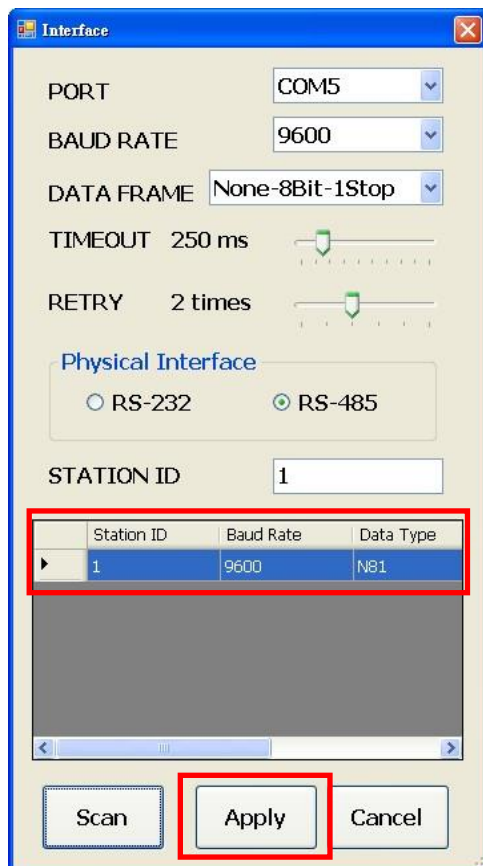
Interface

PORT COM5

BAUD RATE 9600

DATA FRAME None-8Bit-1Stop

TIMEOUT 250 ms

RETRY 2 times

Physical Interface

RS-232 RS-485

STATION ID 1

| | Station ID | Baud Rate | Data Type |
|---|---|---|---|
| ▸ | 1 | 9600 | N81 |

Scan Apply Cancel